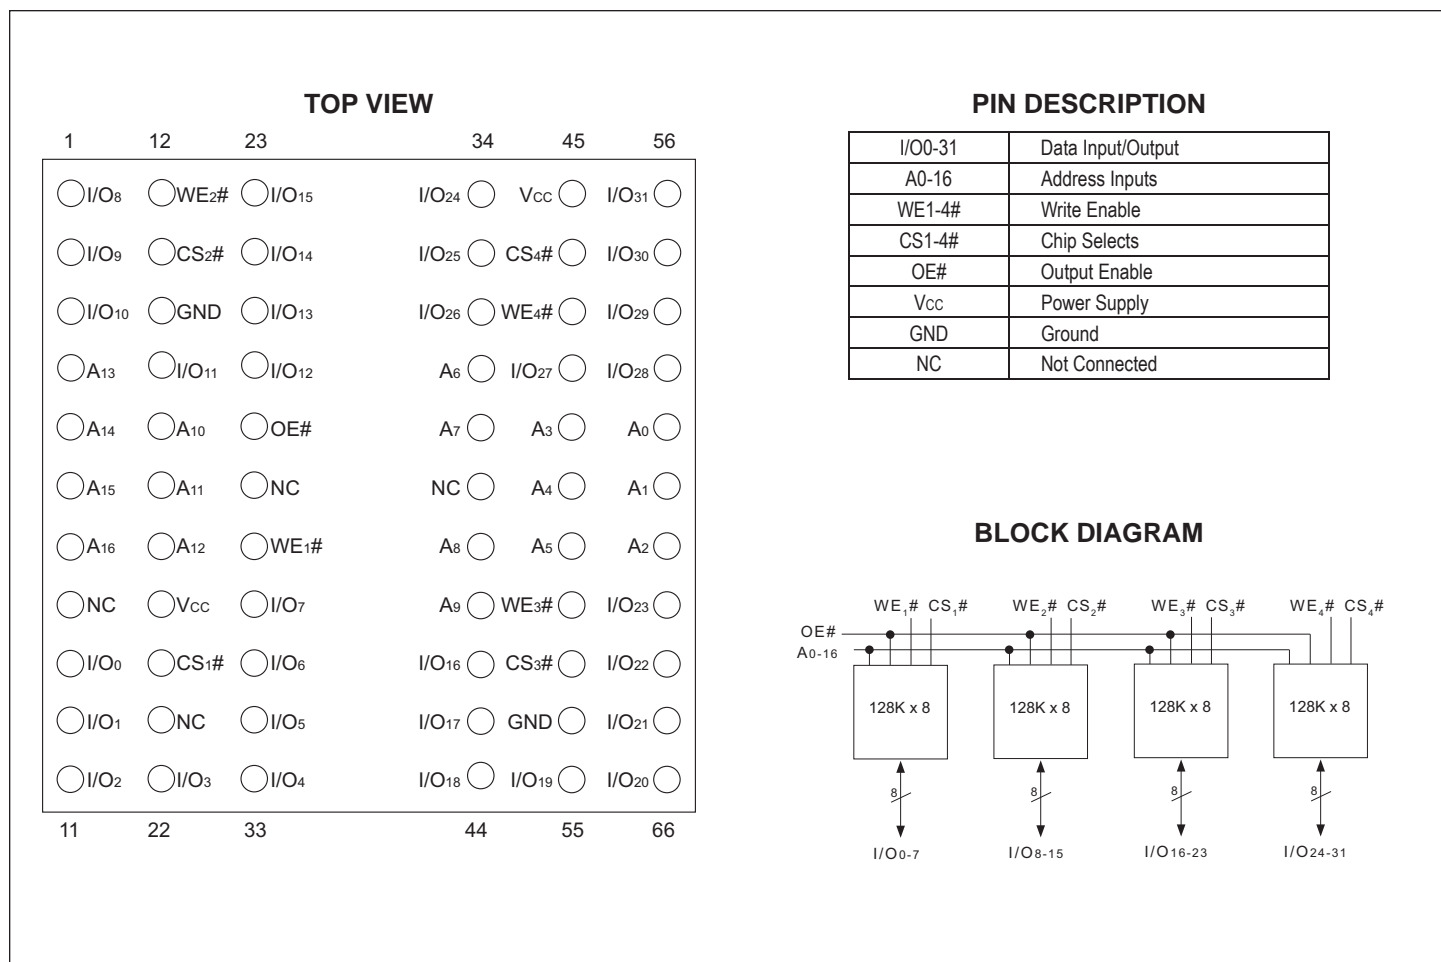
TOP VIEW

1 12 23 34 45 56

I/O$_8$ WE$_2$# I/O$_{15}$ I/O$_{24}$ V$_{CC}$ I/O$_{31}$

I/O$_9$ CS$_2$# I/O$_{14}$ I/O$_{25}$ CS$_4$# I/O$_{30}$

I/O$_{10}$ GND I/O$_{13}$ I/O$_{26}$ WE$_4$# I/O$_{29}$

A$_{13}$ I/O$_{11}$ I/O$_{12}$ A$_6$ I/O$_{27}$ I/O$_{28}$

A$_{14}$ A$_{10}$ OE# A$_7$ A$_3$ A$_0$

A$_{15}$ A$_{11}$ NC NC A$_4$ A$_1$

A$_{16}$ A$_{12}$ WE$_1$# A$_8$ A$_5$ A$_2$

NC V$_{CC}$ I/O$_7$ A$_9$ WE$_3$# I/O$_{23}$

I/O$_0$ CS$_1$# I/O$_6$ I/O$_{16}$ CS$_3$# I/O$_{22}$

I/O$_1$ NC I/O$_5$ I/O$_{17}$ GND I/O$_{21}$

I/O$_2$ I/O$_3$ I/O$_4$ I/O$_{18}$ I/O$_{19}$ I/O$_{20}$

11 22 33 44 55 66

PIN DESCRIPTION

| | |
|---|---|
| I/O0-31 | Data Input/Output |
| A0-16 | Address Inputs |
| WE1-4# | Write Enable |
| CS1-4# | Chip Selects |
| OE# | Output Enable |
| Vcc | Power Supply |
| GND | Ground |
| NC | Not Connected |

BLOCK DIAGRAM

WE$_1$# CS$_1$# WE$_2$# CS$_2$# WE$_3$# CS$_3$# WE$_4$# CS$_4$#

OE#
A$_{0-16}$

128K x 8 128K x 8 128K x 8 128K x 8

8 8 8 8

I/O$_{0-7}$ I/O$_{8-15}$ I/O$_{16-23}$ I/O$_{24-31}$